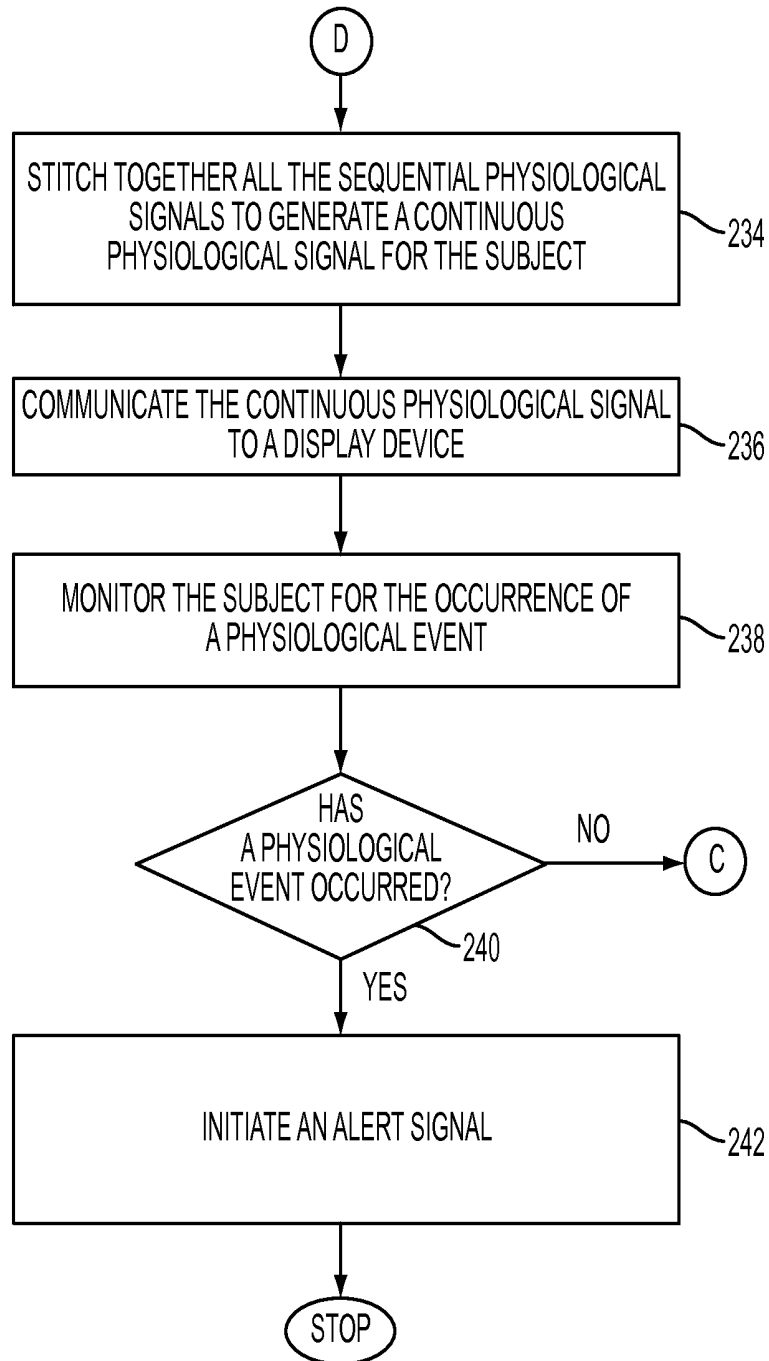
D

STITCH TOGETHER ALL THE SEQUENTIAL PHYSIOLOGICAL SIGNALS TO GENERATE A CONTINUOUS PHYSIOLOGICAL SIGNAL FOR THE SUBJECT

234

COMMUNICATE THE CONTINUOUS PHYSIOLOGICAL SIGNAL TO A DISPLAY DEVICE

236

MONITOR THE SUBJECT FOR THE OCCURRENCE OF A PHYSIOLOGICAL EVENT

238

HAS A PHYSIOLOGICAL EVENT OCCURRED?

NO

C

240

YES

INITIATE AN ALERT SIGNAL

242

STOP